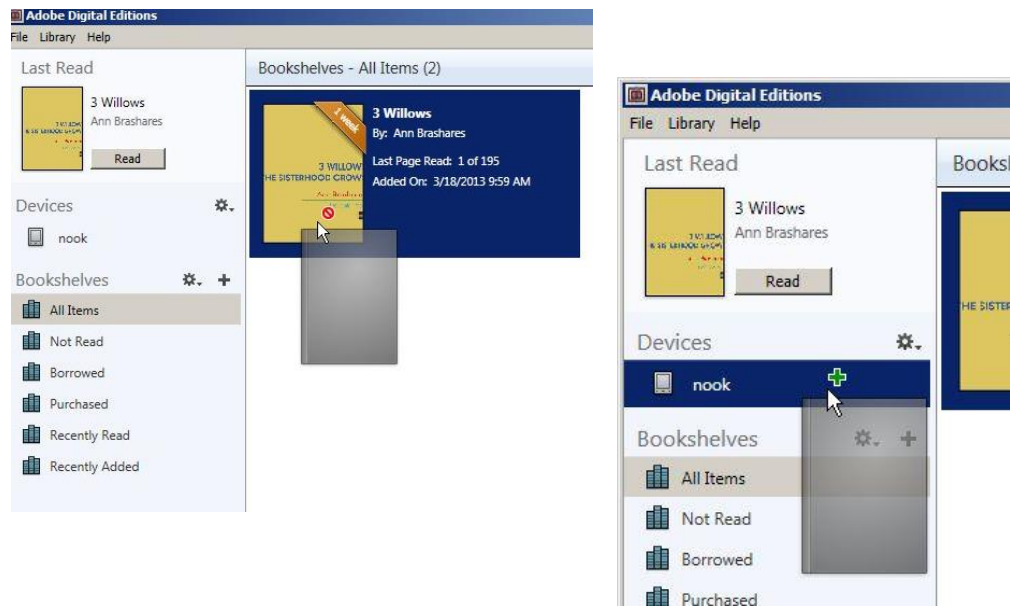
Adobe Digital Editions
File Library Help
Last Read
3 Willows
Ann Brashares
Read
Devices
nook
Bookshelves
All Items
Not Read
Borrowed
Purchased
Recently Read
Recently Added

Bookshelves - All Items (2)
1 week
3 WILLOWS
THE SISTERHOOD GROWS
Ann Brashares
3 Willows
By: Ann Brashares
Last Page Read: 1 of 195
Added On: 3/18/2013 9:59 AM

Adobe Digital Editions
File Library Help
Last Read
3 Willows
Ann Brashares
Read
Devices
nook
Bookshelves
All Items
Not Read
Borrowed
Purchased
Booksh
HE SISTER